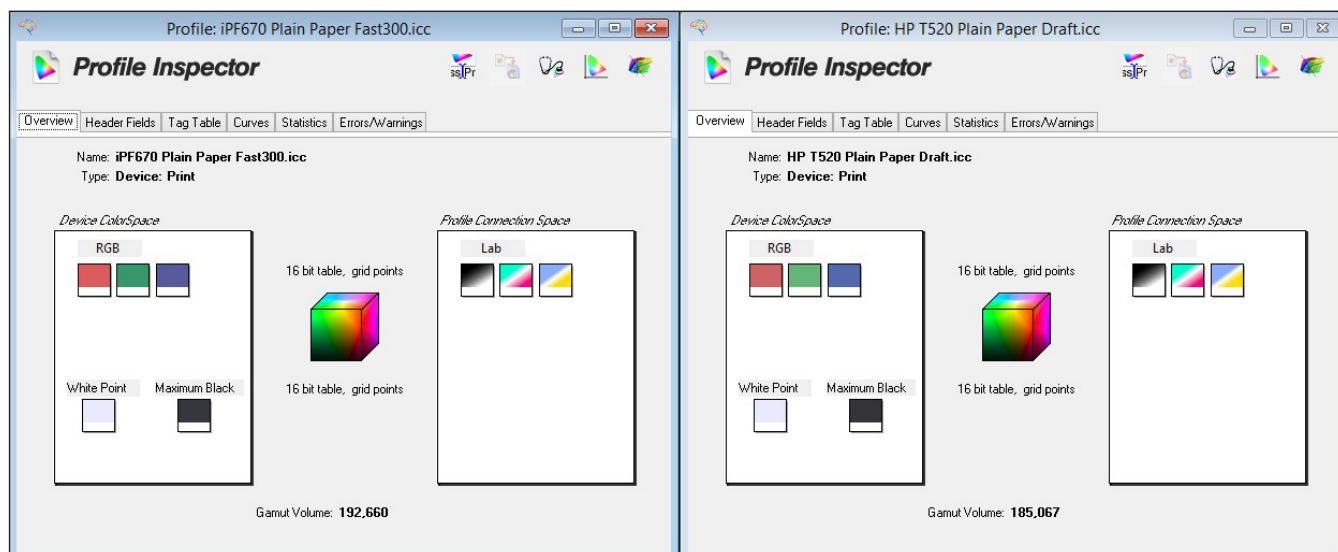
Profile: iPF670 Plain Paper Fast300.icc

Profile Inspector

Overview | Header Fields | Tag Table | Curves | Statistics | Errors/Warnings

Name: iPF670 Plain Paper Fast300.icc
Type: Device: Print

Device ColorSpace

RGB

White Point

Maximum Black

16 bit table, grid points

16 bit table, grid points

Profile Connection Space

Lab

Gamut Volume: 192,660

Profile: HP T520 Plain Paper Draft.icc

Profile Inspector

Overview | Header Fields | Tag Table | Curves | Statistics | Errors/Warnings

Name: HP T520 Plain Paper Draft.icc
Type: Device: Print

Device ColorSpace

RGB

White Point

Maximum Black

16 bit table, grid points

16 bit table, grid points

Profile Connection Space

Lab

Gamut Volume: 185,067